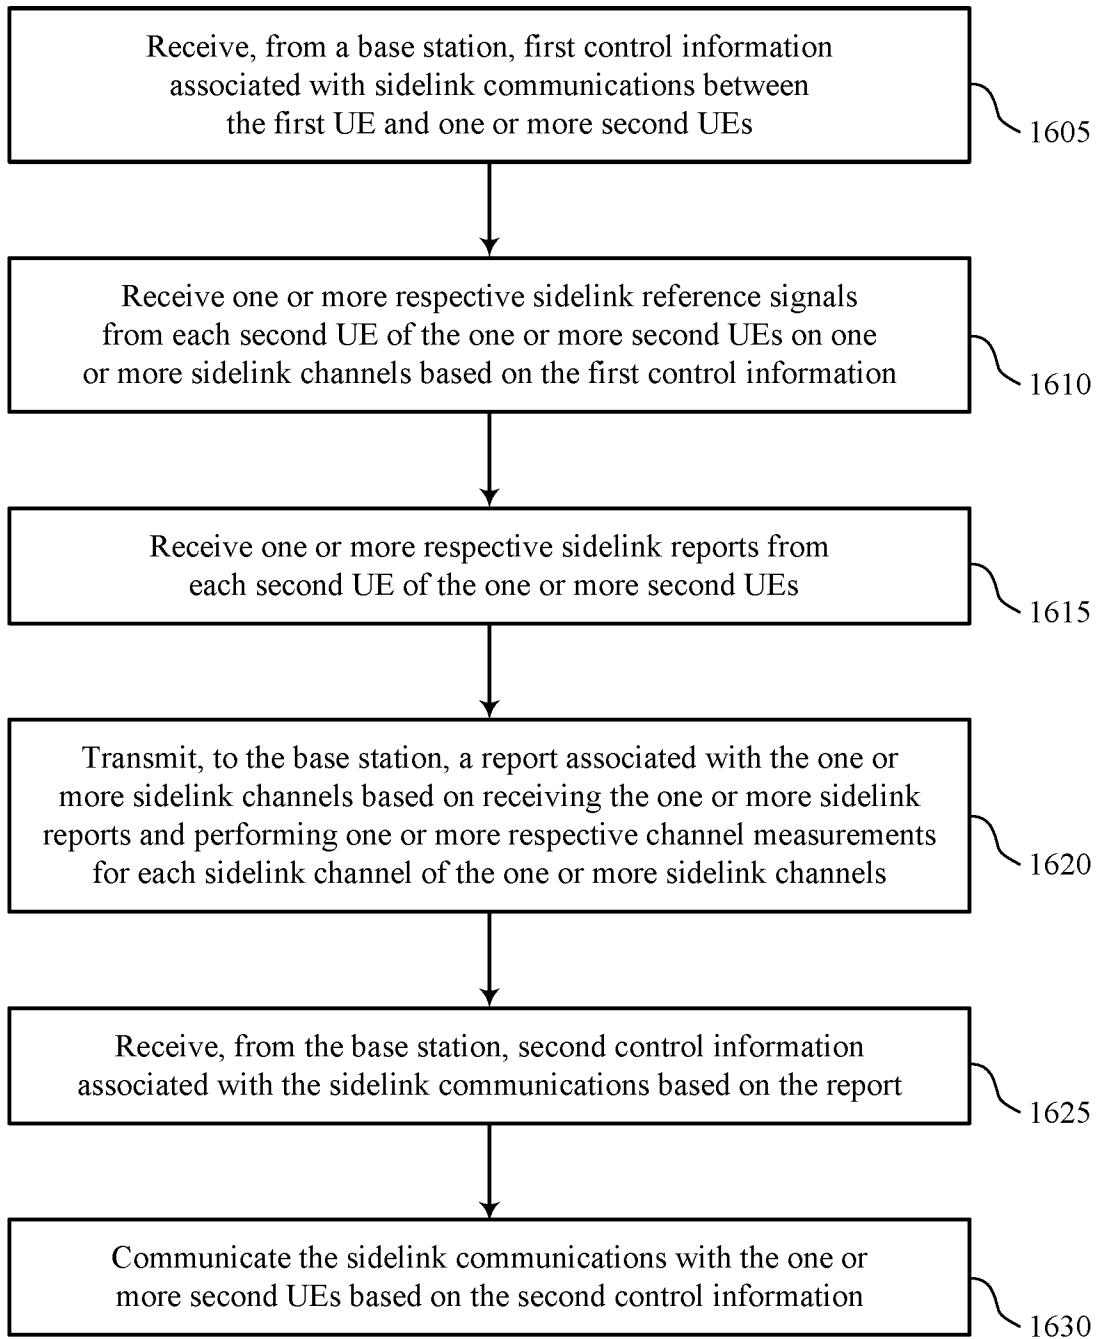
Receive, from a base station, first control information associated with sidelink communications between the first UE and one or more second UEs

1605

Receive one or more respective sidelink reference signals from each second UE of the one or more second UEs on one or more sidelink channels based on the first control information

1610

Receive one or more respective sidelink reports from each second UE of the one or more second UEs

1615

Transmit, to the base station, a report associated with the one or more sidelink channels based on receiving the one or more sidelink reports and performing one or more respective channel measurements for each sidelink channel of the one or more sidelink channels

1620

Receive, from the base station, second control information associated with the sidelink communications based on the report

1625

Communicate the sidelink communications with the one or more second UEs based on the second control information

1630